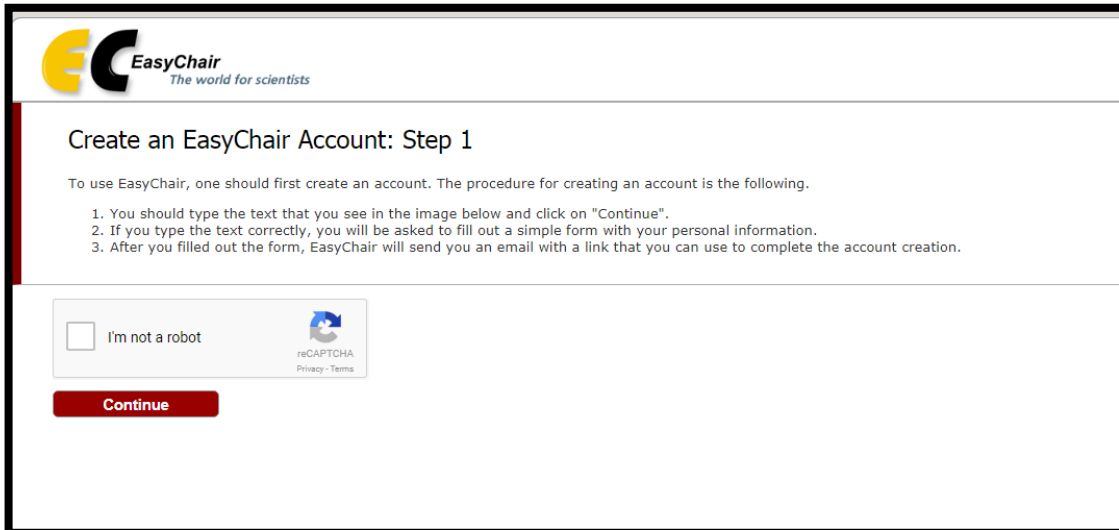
EasyChair
The world for scientists

Create an EasyChair Account: Step 1

To use EasyChair, one should first create an account. The procedure for creating an account is the following.

1. You should type the text that you see in the image below and click on "Continue".
2. If you type the text correctly, you will be asked to fill out a simple form with your personal information.
3. After you filled out the form, EasyChair will send you an email with a link that you can use to complete the account creation.

I'm not a robot
reCAPTCHA
Privacy - Terms

Continue